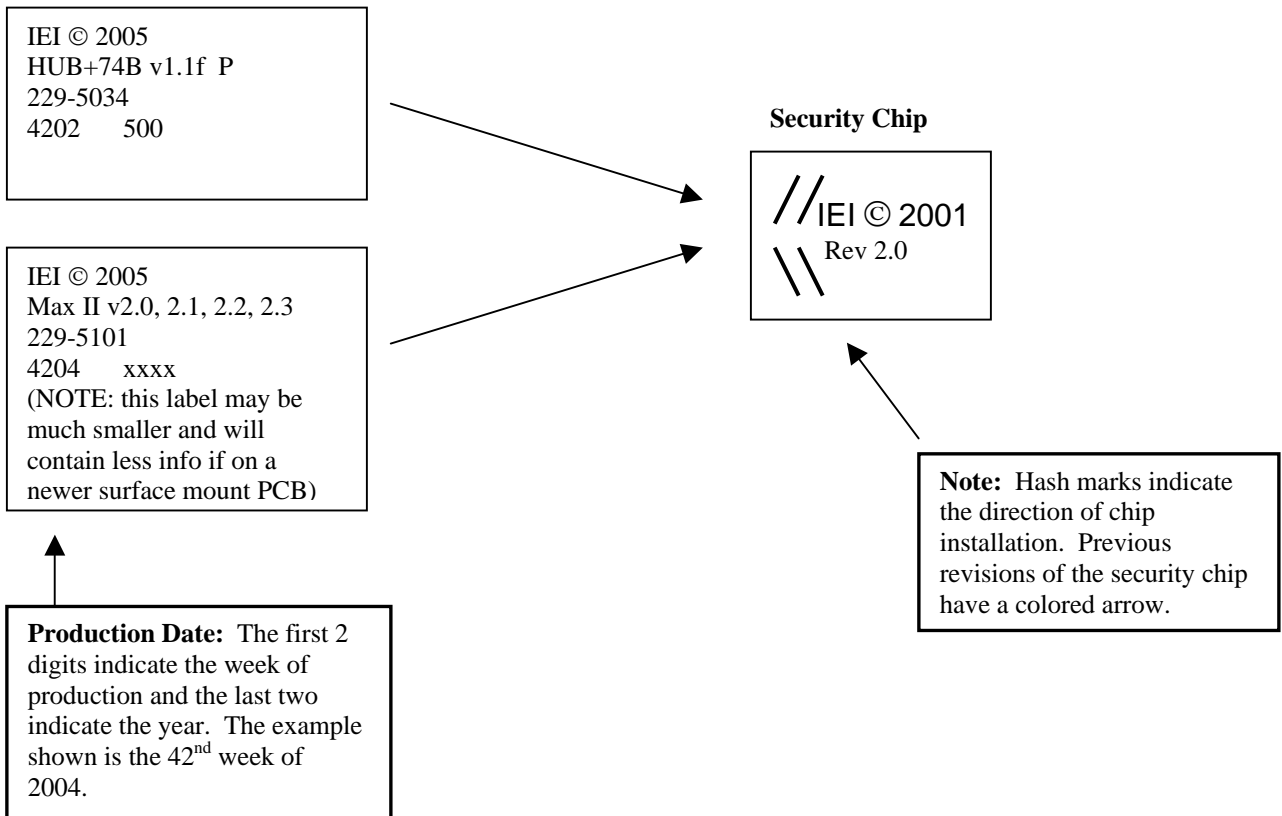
IEI © 2005
HUB+74B v1.1f P
229-5034
4202 500

IEI © 2005
Max II v2.0, 2.1, 2.2, 2.3
229-5101
4204 xxxx
(NOTE: this label may be much smaller and will contain less info if on a newer surface mount PCB)

Production Date: The first 2 digits indicate the week of production and the last two indicate the year. The example shown is the 42$^{nd}$ week of 2004.

Security Chip

// IEI © 2001
\\ Rev 2.0

Note: Hash marks indicate the direction of chip installation. Previous revisions of the security chip have a colored arrow.